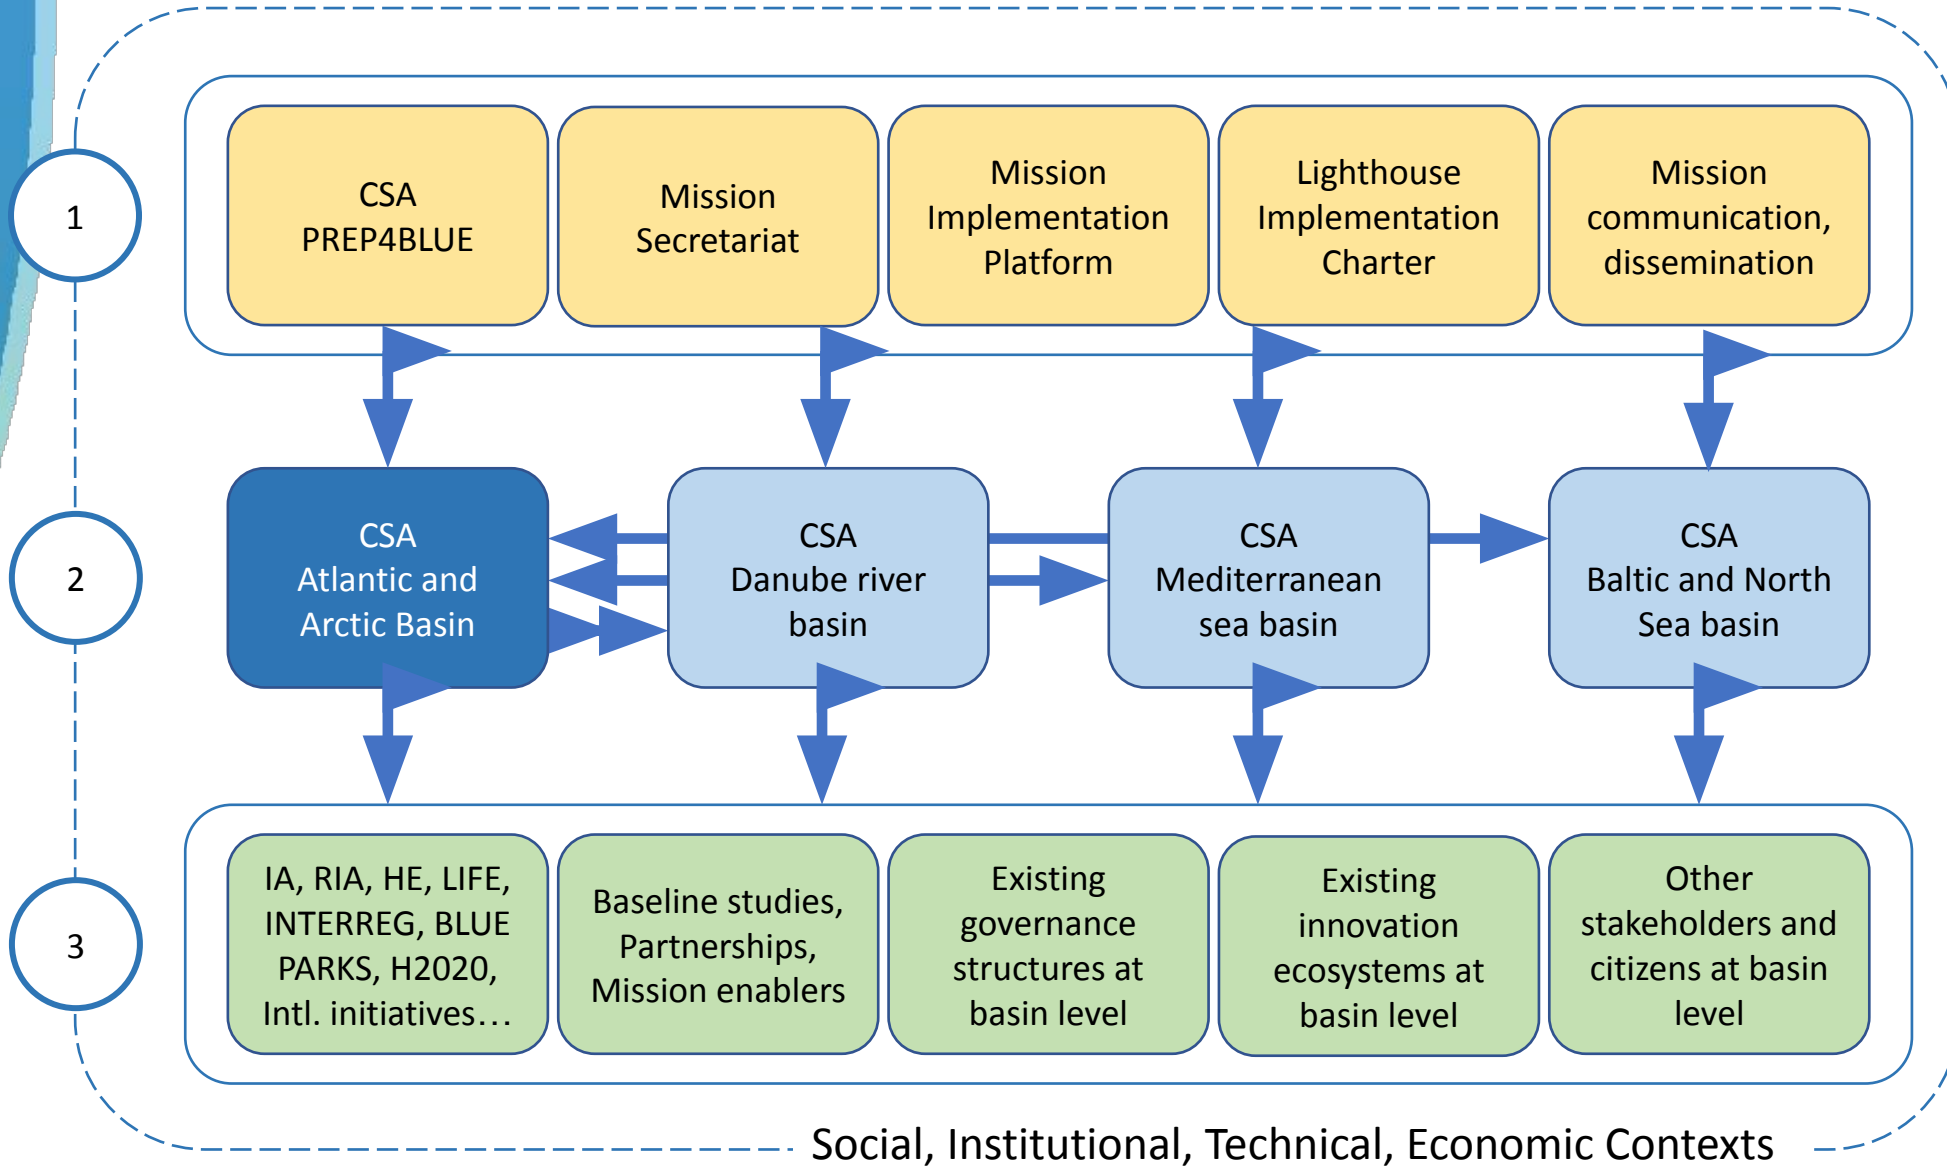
1

CSA PREP4BLUE

Mission Secretariat

Mission Implementation Platform

Lighthouse Implementation Charter

Mission communication, dissemination

2

CSA Atlantic and Arctic Basin

CSA Danube river basin

CSA Mediterranean sea basin

CSA Baltic and North Sea basin

3

IA, RIA, HE, LIFE, INTERREG, BLUE PARKS, H2020, Intl. initiatives…

Baseline studies, Partnerships, Mission enablers

Existing governance structures at basin level

Existing innovation ecosystems at basin level

Other stakeholders and citizens at basin level

Social, Institutional, Technical, Economic Contexts